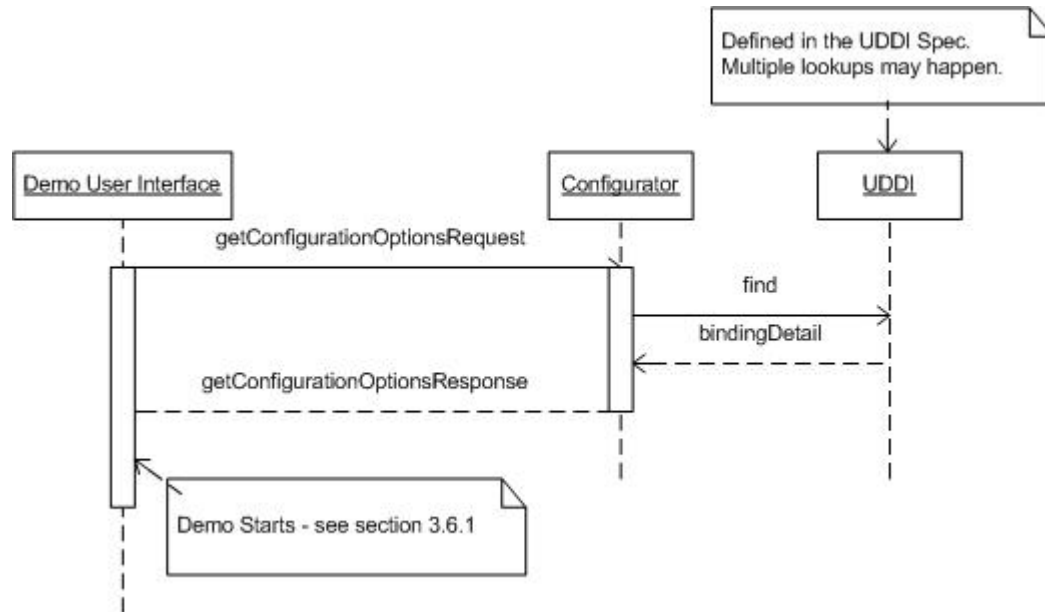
Defined in the UDDI Spec.
Multiple lookups may happen.

Demo User Interface

Configurator

UDDI

getConfigurationOptionsRequest

find

bindingDetail

getConfigurationOptionsResponse

Demo Starts - see section 3.6.1